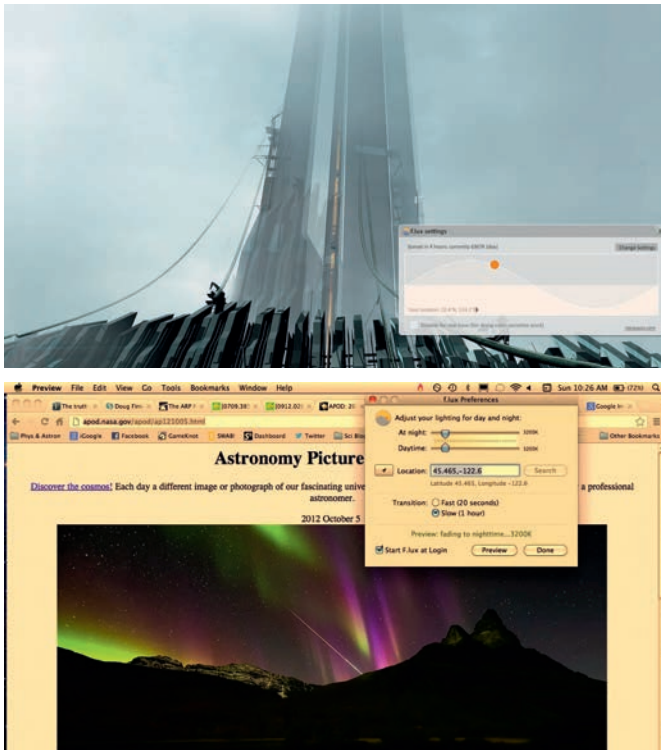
f.lux settings

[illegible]

Change Settings

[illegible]

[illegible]

Preview File Edit View Go Tools Bookmarks Window Help

Sun 10:26 AM (72%)

The truth

Doug Fin

The ARP

[0709.39]

[0912.02]

APOD: 20

Google

apod.nasa.gov/apod/ap121005.html

Phys & Astron

Google

Facebook

GameKnot

SWAB!

Dashboard

Twitter

Sci Blo

Other Bookmarks

Astronomy Picture

Discover the cosmos! Each day a different image or photograph of our fascinating unive

a professional astronomer.

2012 October 5

F.lux Preferences

Adjust your lighting for day and night:

At night:

3200K

Daytime:

5000K

Location:

45.465,-122.6

Search

Latitude 45.465, Longitude -122.6

Transition:

Fast (20 seconds)

Slow (1 hour)

Preview: fading to nighttime...3200K

Start F.lux at Login

Preview

Done